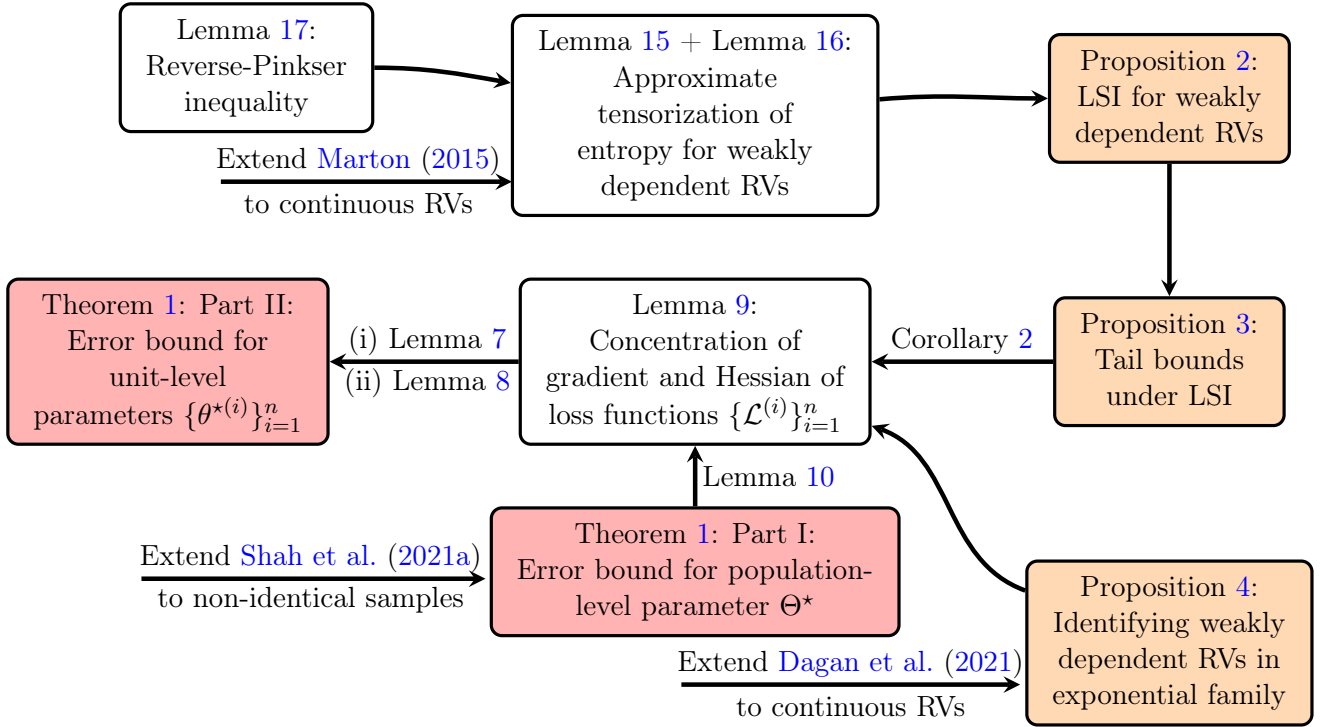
Lemma 17: Reverse-Pinkser inequality

Extend Marton (2015) to continuous RVs

Lemma 15 + Lemma 16: Approximate tensorization of entropy for weakly dependent RVs

Proposition 2: LSI for weakly dependent RVs

Theorem 1: Part II: Error bound for unit-level parameters $\{\theta^{\star(i)}\}_{i=1}^n$

(i) Lemma 7
(ii) Lemma 8

Lemma 9: Concentration of gradient and Hessian of loss functions $\{\mathcal{L}^{(i)}\}_{i=1}^n$

Corollary 2

Proposition 3: Tail bounds under LSI

Lemma 10

Extend Shah et al. (2021a) to non-identical samples

Theorem 1: Part I: Error bound for population-level parameter $\Theta^\star$

Proposition 4: Identifying weakly dependent RVs in exponential family

Extend Dagan et al. (2021) to continuous RVs